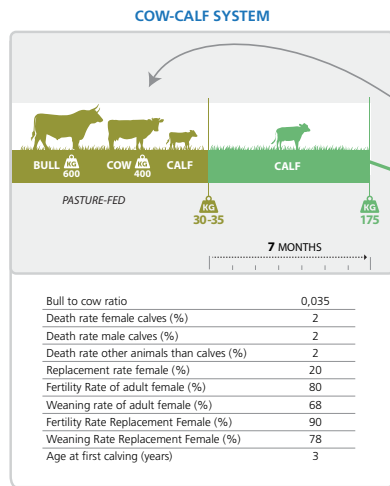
COW-CALF SYSTEM

BULL KG 600 COW KG 400 CALF

CALF

PASTURE-FED

KG 30-35

KG 175

7 MONTHS

| | |
|---|---|
| Bull to cow ratio | 0,035 |
| Death rate female calves (%) | 2 |
| Death rate male calves (%) | 2 |
| Death rate other animals than calves (%) | 2 |
| Replacement rate female (%) | 20 |
| Fertility Rate of adult female (%) | 80 |
| Weaning rate of adult female (%) | 68 |
| Fertility Rate Replacement Female (%) | 90 |
| Weaning Rate Replacement Female (%) | 78 |
| Age at first calving (years) | 3 |